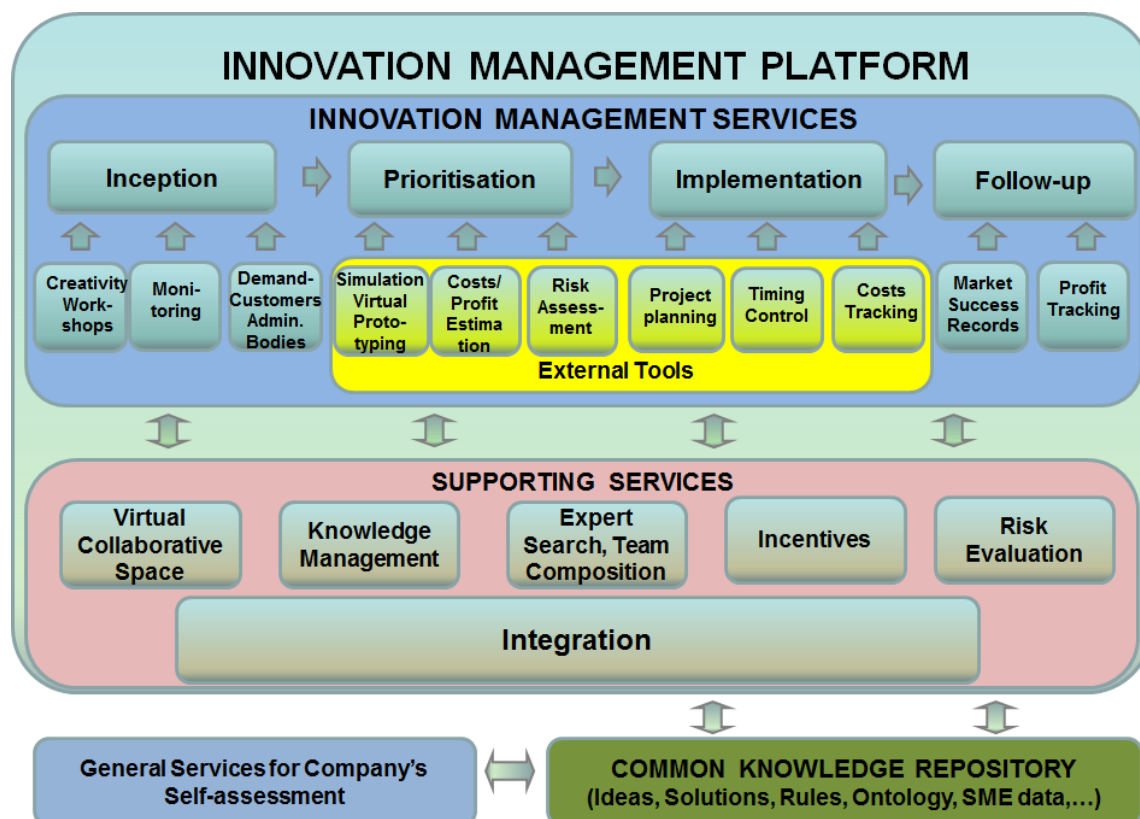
INNOVATION MANAGEMENT PLATFORM

INNOVATION MANAGEMENT SERVICES

Inception

Prioritisation

Implementation

Follow-up

Creativity Work-shops

Moni-toring

Demand-Customers Admin. Bodies

Simulation Virtual Proto-typing

Costs/ Profit Estima tion

Risk Assess-ment

Project planning

Timing Control

Costs Tracking

Market Success Records

Profit Tracking

External Tools

SUPPORTING SERVICES

Virtual Collaborative Space

Knowledge Management

Expert Search, Team Composition

Incentives

Risk Evaluation

Integration

General Services for Company's Self-assessment

COMMON KNOWLEDGE REPOSITORY (Ideas, Solutions, Rules, Ontology, SME data,…)